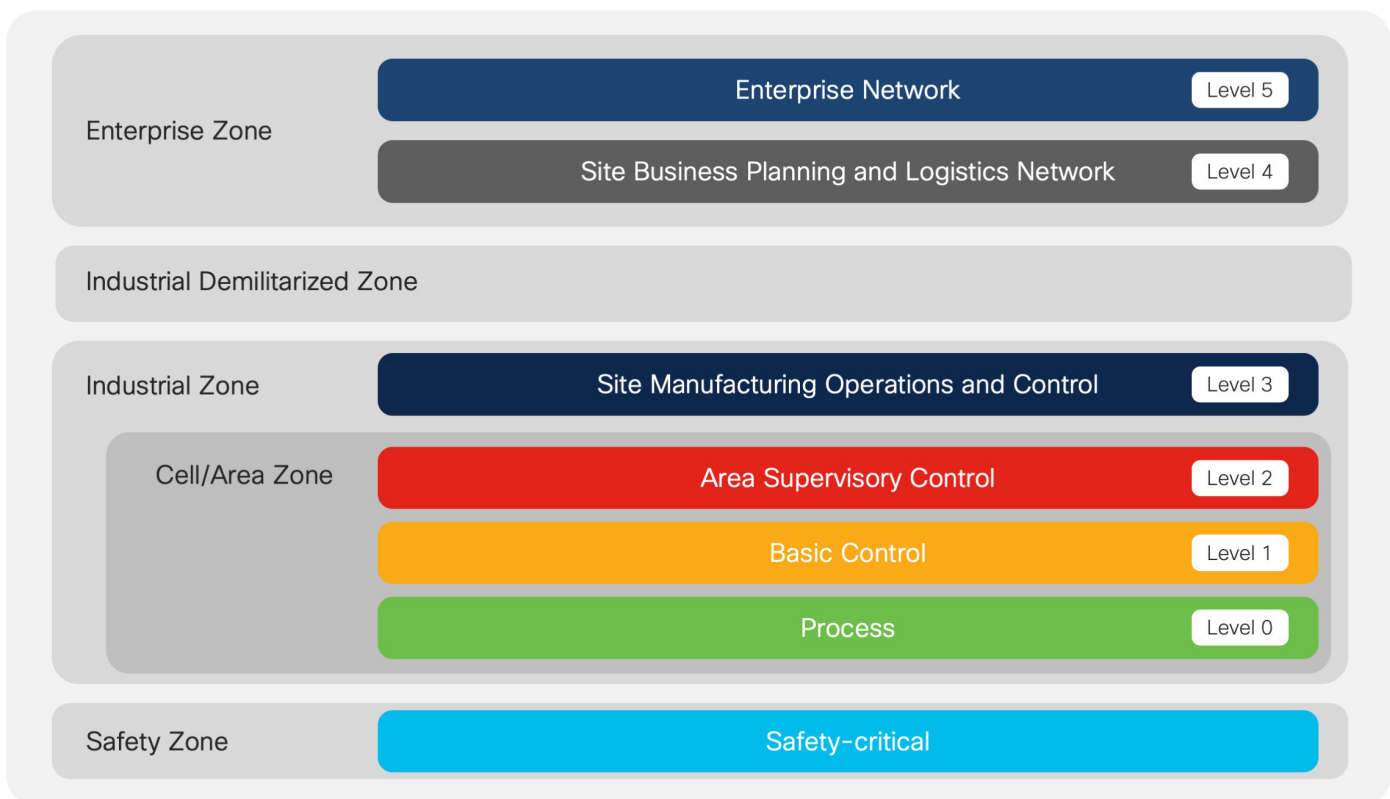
Enterprise Zone

Enterprise Network Level 5

Site Business Planning and Logistics Network Level 4

Industrial Demilitarized Zone

Industrial Zone

Site Manufacturing Operations and Control Level 3

Cell/Area Zone

Area Supervisory Control Level 2

Basic Control Level 1

Process Level 0

Safety Zone

Safety-critical